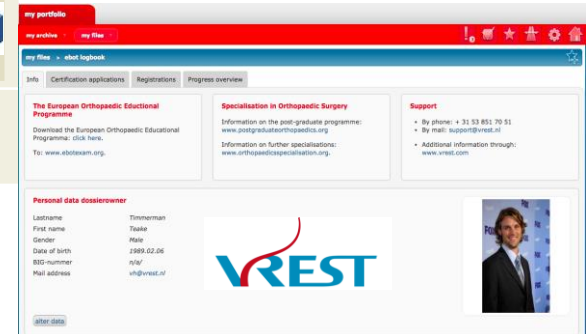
my portfolio

my archive ▾ my files ▾

my files » ebot logbook

Info | Certification applications | Registrations | Progress overview

The European Orthopaedic Eductional Programme

Download the European Orthopaedic Educational Programme: click here.

To: www.ebotexam.org.

Specialisation in Orthopaedic Surgery

Information on the post-graduate programme: www.postgraduateorthopaedics.org

Information on further specialisations: www.orthopaedicsspecialisation.org.

Support

• By phone: + 31 53 851 70 51
• By mail: support@vrest.nl

• Additional information through: www.vrest.com

Personal data dossierowner

| Lastname | Timmerman |
|---|---|
| First name | Teake |
| Gender | Male |
| Date of birth | 1989.02.06 |
| BIG-nummer | n/a/ |
| Mail address | vh@vrest.nl |

VREST

alter data